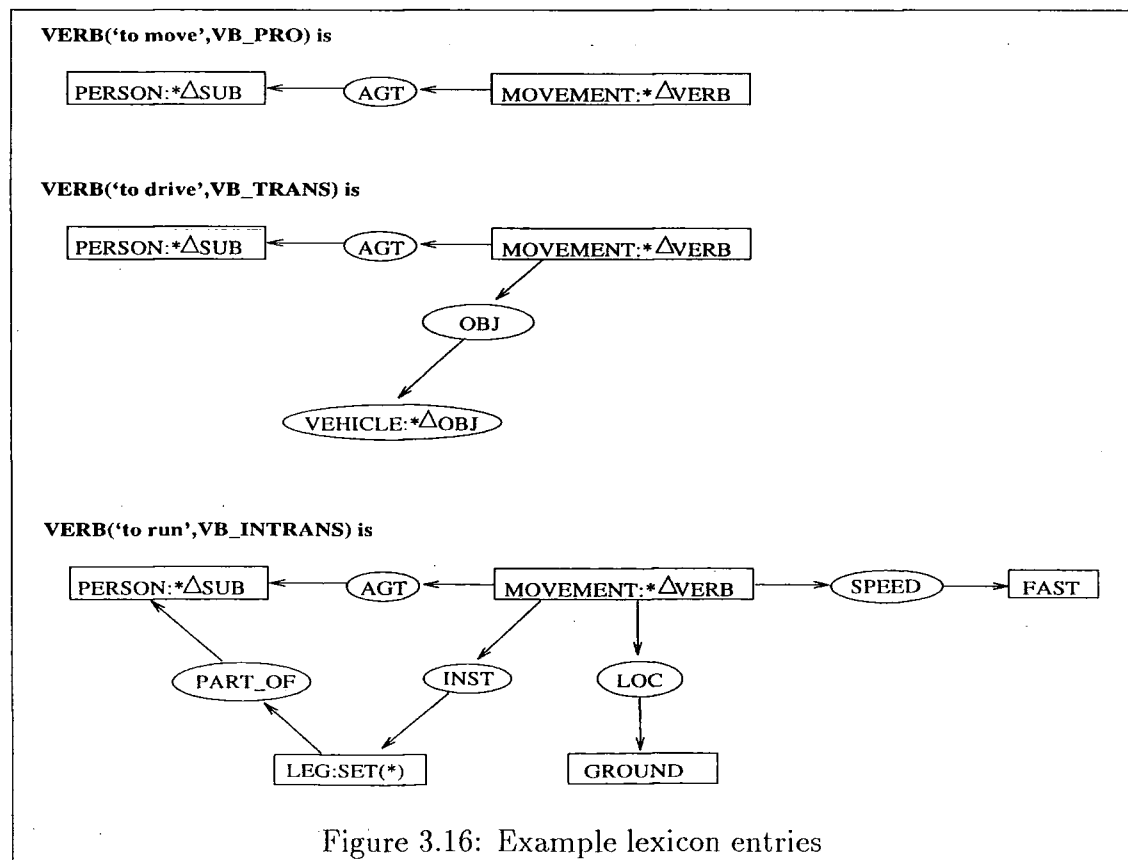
VERB('to move',VB_PRO) is

PERSON:*△SUB

AGT

MOVEMENT:*△VERB

VERB('to drive',VB_TRANS) is

PERSON:*△SUB

AGT

MOVEMENT:*△VERB

OBJ

VEHICLE:*△OBJ

VERB('to run',VB_INTRANS) is

PERSON:*△SUB

AGT

MOVEMENT:*△VERB

SPEED

FAST

PART_OF

INST

LOC

LEG:SET(*)

GROUND

Figure 3.16: Example lexicon entries